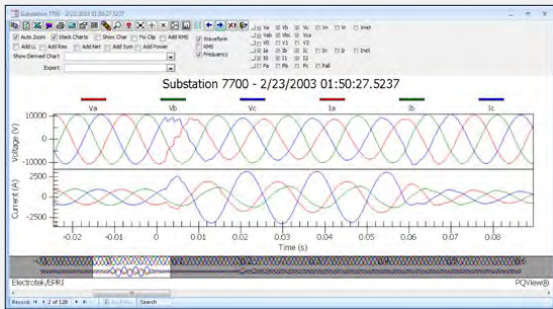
Substation 7700 - 2/23/2003 01:50:27.5237

Auto Zoom | Stack Charts | Show Char | Fix Clip | Add RMS
Add LL | Add Res | Add Net | Add Sum | Add Power
Show Derived Chart:
Export:

Waveform
RMS
Frequency

Va Vb Vc Ia Ib Ic Inet
Vab Vbc Vca
V1 V2
Ia Ib Ic In Ir Inet
I0 I1 I2
Pa Pb Pc Ptot

Substation 7700 - 2/23/2003 01:50:27.5237

Va Vb Vc Ia Ib Ic

Voltage (V)
10000
0
-10000

Current (A)
2500
0
-2500

-0.02 -0.01 0 0.01 0.02 0.03 0.04 0.05 0.06 0.07 0.08
Time (s)

Electrotek/EPRI
PQView®

Record: 2 of 120 Search